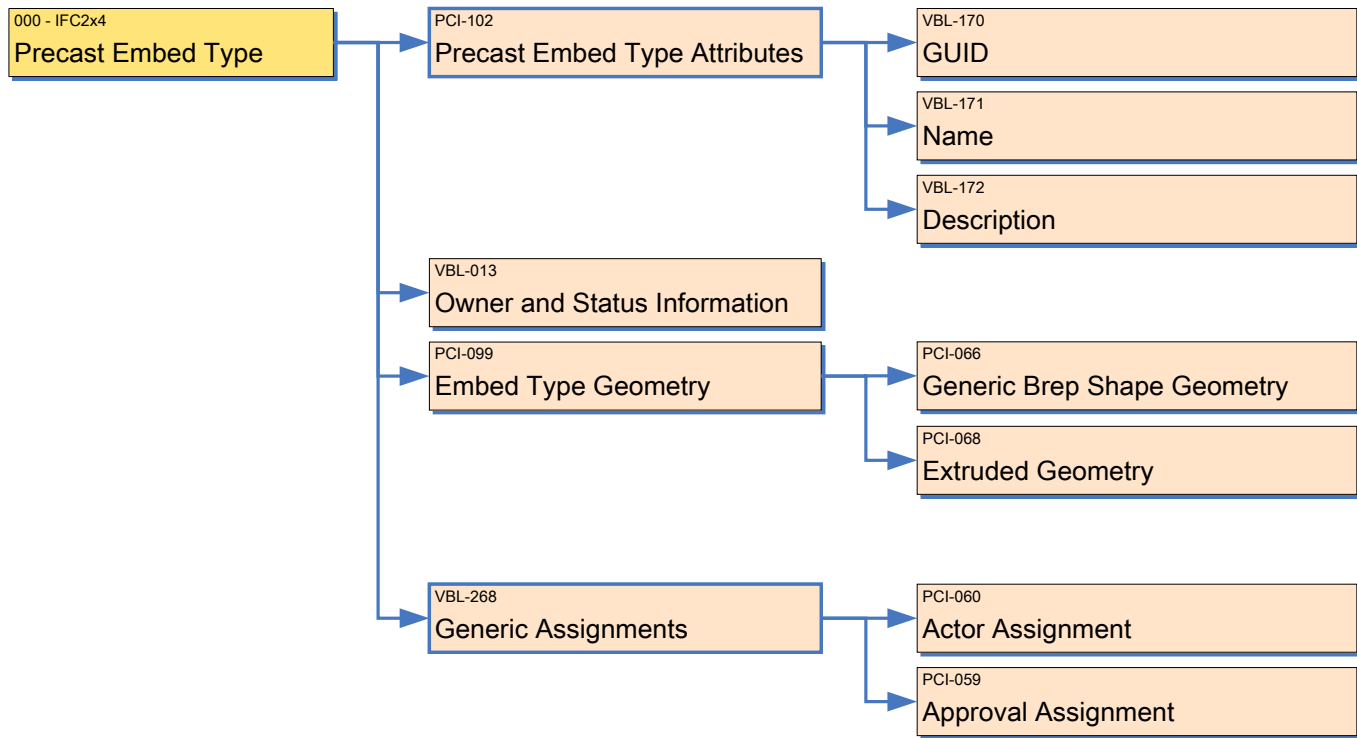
000 - IFC2x4
Precast Embed Type

PCI-102
Precast Embed Type Attributes

VBL-170
GUID

VBL-171
Name

VBL-172
Description

VBL-013
Owner and Status Information

PCI-099
Embed Type Geometry

PCI-066
Generic Brep Shape Geometry

PCI-068
Extruded Geometry

VBL-268
Generic Assignments

PCI-060
Actor Assignment

PCI-059
Approval Assignment